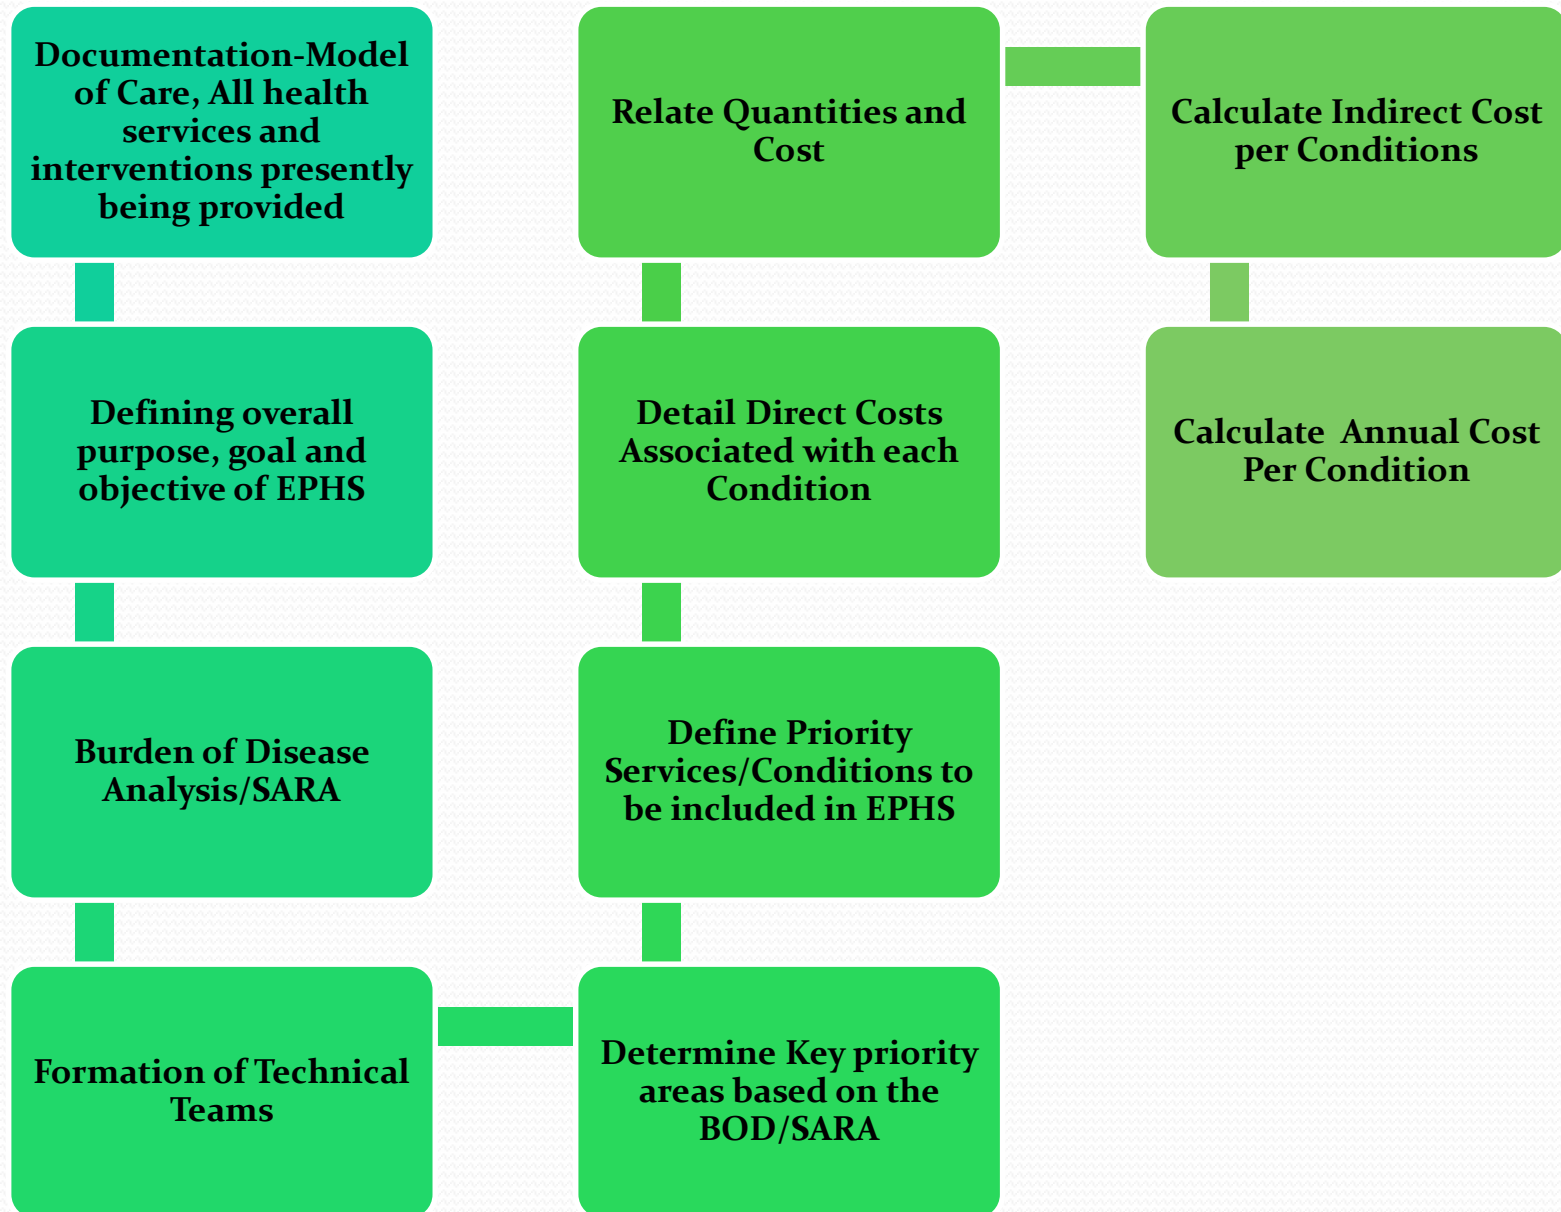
Documentation-Model of Care, All health services and interventions presently being provided

Defining overall purpose, goal and objective of EPHS

Burden of Disease Analysis/SARA

Formation of Technical Teams

Relate Quantities and Cost

Detail Direct Costs Associated with each Condition

Define Priority Services/Conditions to be included in EPHS

Determine Key priority areas based on the BOD/SARA

Calculate Indirect Cost per Conditions

Calculate Annual Cost Per Condition